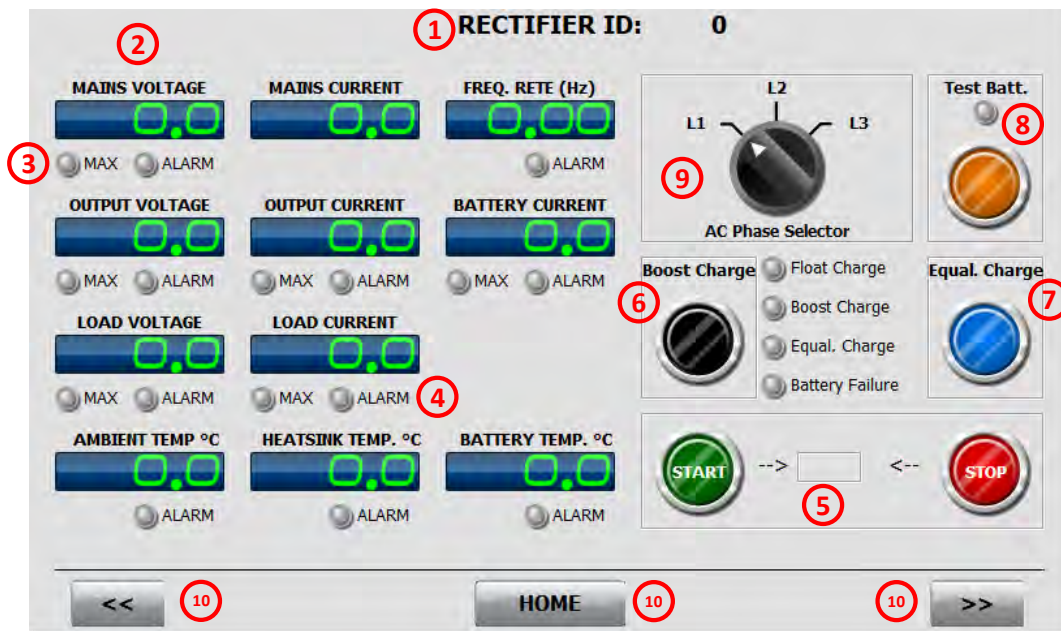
1 RECTIFIER ID: 0

2

MAINS VOLTAGE
0.0
3 MAX ALARM

MAINS CURRENT
0.0

FREQ. RETE (Hz)
0.00
ALARM

OUTPUT VOLTAGE
0.0
MAX ALARM

OUTPUT CURRENT
0.0
MAX ALARM

BATTERY CURRENT
0.0
MAX ALARM

LOAD VOLTAGE
0.0
MAX ALARM

LOAD CURRENT
0.0
MAX ALARM 4

AMBIENT TEMP °C
0.0
ALARM

HEATSINK TEMP. °C
0.0
ALARM

BATTERY TEMP. °C
0.0
ALARM

L2
L1 L3
9
AC Phase Selector

Test Batt.
8

Boost Charge
6
Float Charge
Boost Charge
Equal. Charge
Battery Failure

Equal. Charge
7

START --> <-- STOP
5

<< 10
HOME 10
10 >>